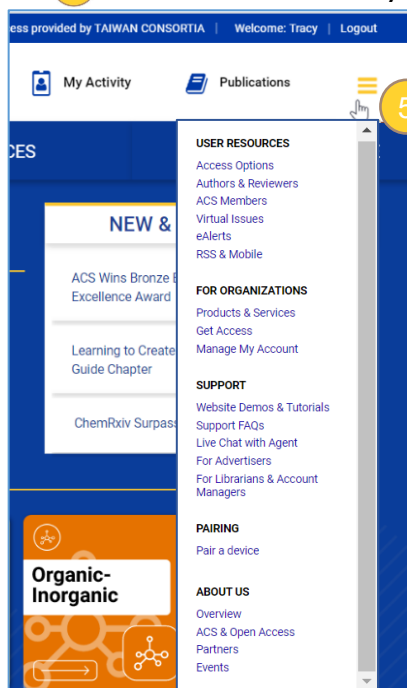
ess provided by TAIWAN CONSORTIA | Welcome: Tracy | Logout

My Activity

Publications

5

CES

NEW &

ACS Wins Bronze E Excellence Award

Learning to Create Guide Chapter

ChemRxiv Surpass

Organic-Inorganic

USER RESOURCES
Access Options
Authors & Reviewers
ACS Members
Virtual Issues
eAlerts
RSS & Mobile

FOR ORGANIZATIONS
Products & Services
Get Access
Manage My Account

SUPPORT
Website Demos & Tutorials
Support FAQs
Live Chat with Agent
For Advertisers
For Librarians & Account Managers

PAIRING
Pair a device

ABOUT US
Overview
ACS & Open Access
Partners
Events